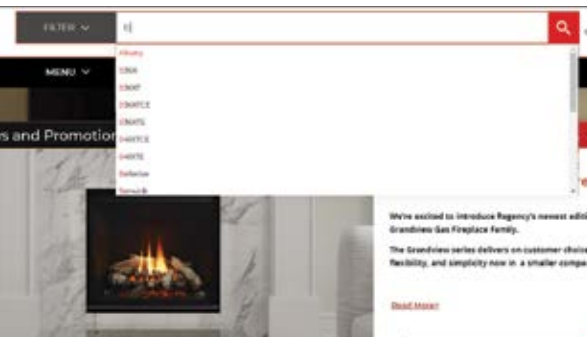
FILTER

tl

Albany
C36A
C36IP
C36RTCE
C36TG
C40RTCE
C40TE
Defiance
Denali

MENU

s and Promotion

We're excited to introduce Regency's newest addi Grandview Gas Fireplace Family.

The Grandview series delivers on customer choic flexibility, and simplicity now in a smaller compa

Read More!